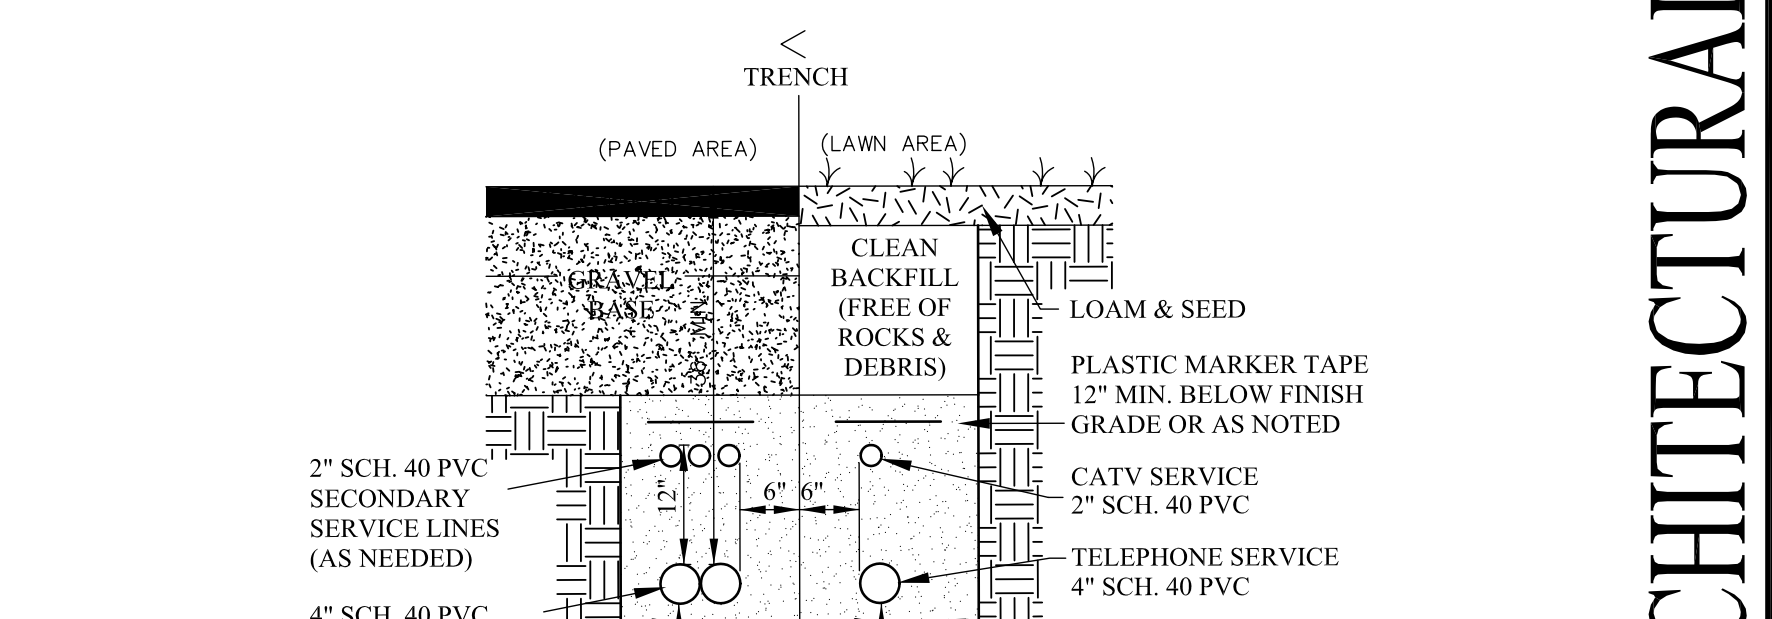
TRENCH

(PAVED AREA)

(LAWN AREA)

GRAVEL BASE

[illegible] MIN.

CLEAN BACKFILL (FREE OF ROCKS & DEBRIS)

LOAM & SEED

PLASTIC MARKER TAPE 12" MIN. BELOW FINISH GRADE OR AS NOTED

2" SCH. 40 PVC SECONDARY SERVICE LINES (AS NEEDED)

12"

6" 6"

CATV SERVICE 2" SCH. 40 PVC

TELEPHONE SERVICE 4" SCH. 40 PVC

4" SCH. 40 PVC

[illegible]CHITECTURAL